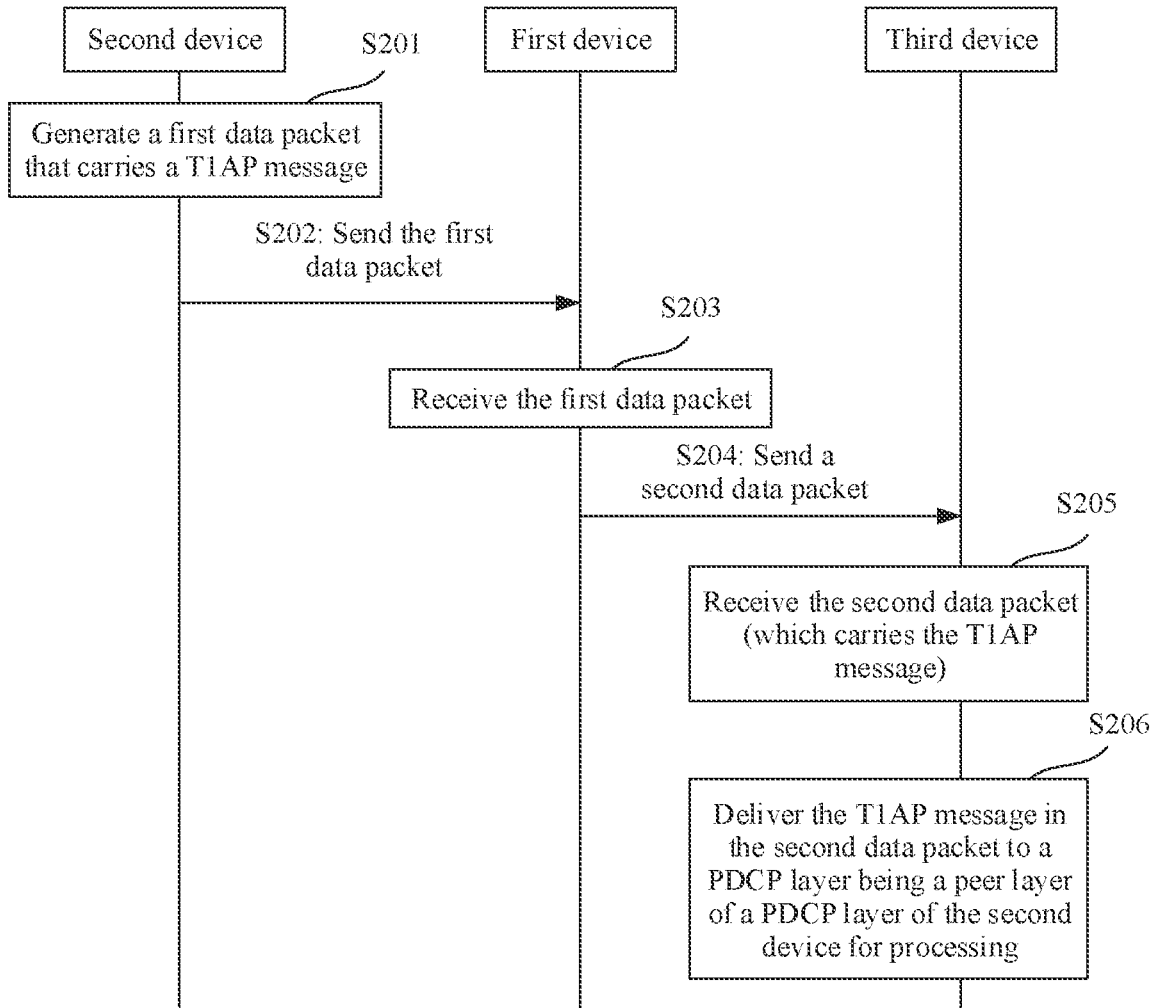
Second device

First device

Third device

S201

Generate a first data packet that carries a T1AP message

S202: Send the first data packet

S203

Receive the first data packet

S204: Send a second data packet

S205

Receive the second data packet (which carries the T1AP message)

S206

Deliver the T1AP message in the second data packet to a PDCP layer being a peer layer of a PDCP layer of the second device for processing